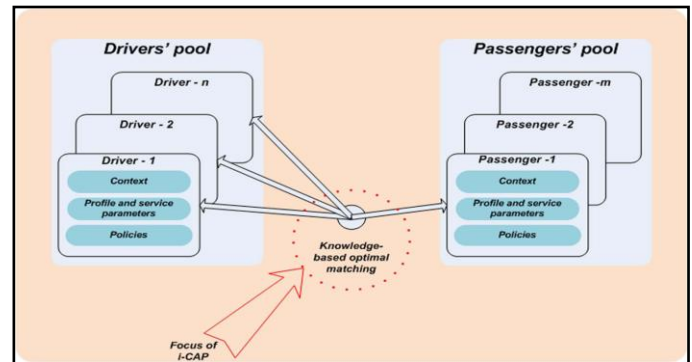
Drivers' pool

Driver - n

Driver - 2

Driver - 1

Context

Profile and service parameters

Policies

Passengers' pool

Passenger -m

Passenger -2

Passenger -1

Context

Profile and service parameters

Policies

Knowledge-based optimal matching

Focus of i-CAP